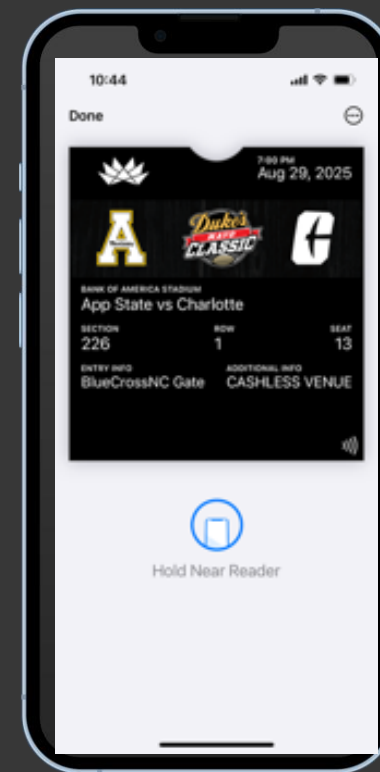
10:44

Done

7:00 PM
Aug 29, 2025

Duke's Mayo Classic

BANK OF AMERICA STADIUM
App State vs Charlotte

SECTION
226

ROW
1

SEAT
13

ENTRY INFO
BlueCrossNC Gate

ADDITIONAL INFO
CASHLESS VENUE

Hold Near Reader